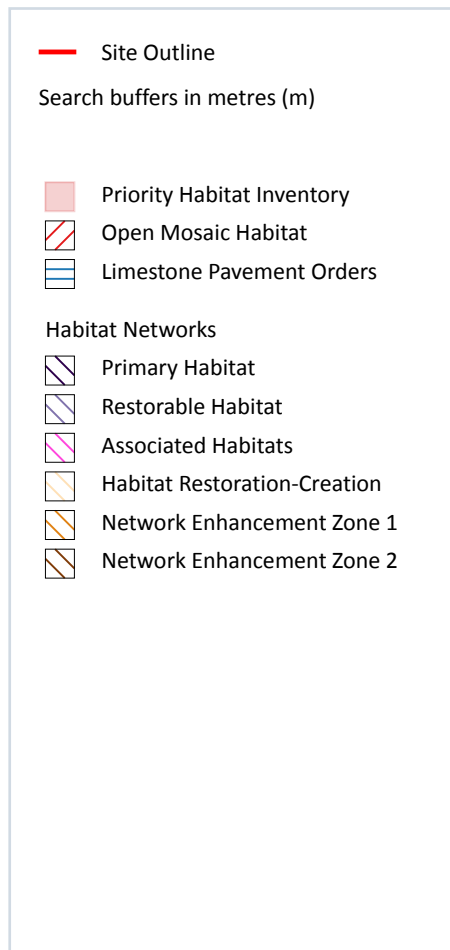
Site Outline

Search buffers in metres (m)

Priority Habitat Inventory
Open Mosaic Habitat
Limestone Pavement Orders

Habitat Networks
Primary Habitat
Restorable Habitat
Associated Habitats
Habitat Restoration-Creation
Network Enhancement Zone 1
Network Enhancement Zone 2